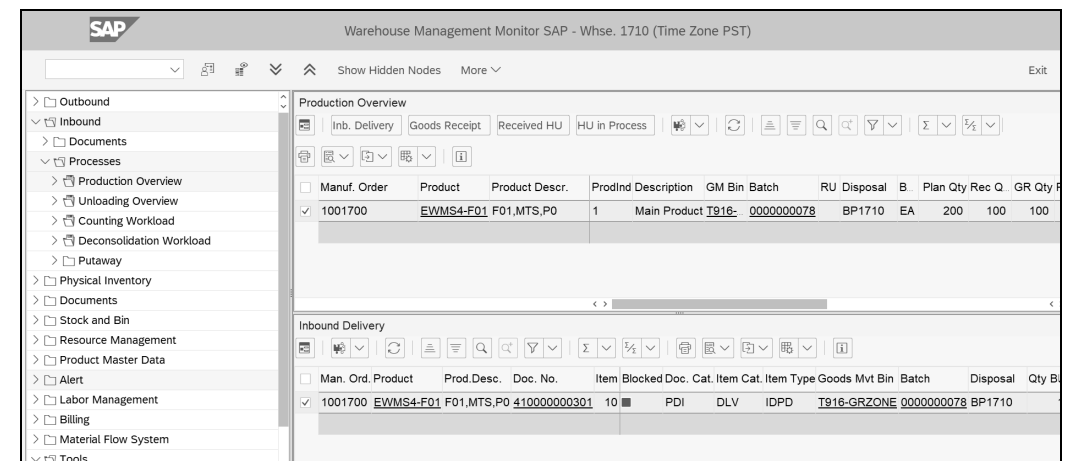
SAP

Warehouse Management Monitor SAP - Whse. 1710 (Time Zone PST)

Show Hidden Nodes More

Exit

Outbound
Inbound
Documents
Processes
Production Overview
Unloading Overview
Counting Workload
Deconsolidation Workload
Putaway
Physical Inventory
Documents
Stock and Bin
Resource Management
Product Master Data
Alert
Labor Management
Billing
Material Flow System
Tools

Production Overview

Inb. Delivery Goods Receipt Received HU HU in Process

| Manuf. Order | Product | Product Descr. | ProdInd | Description | GM Bin | Batch | RU | Disposal | B.. | Plan Qty | Rec Q.. | GR Qty |
|---|---|---|---|---|---|---|---|---|---|---|---|---|
| 1001700 | EWMS4-F01 | F01,MTS,P0 | 1 | Main Product | T916- | 0000000078 | | BP1710 | EA | 200 | 100 | 100 |

Inbound Delivery

| Man. Ord. | Product | Prod.Desc. | Doc. No. | Item | Blocked | Doc. Cat. | Item Cat. | Item Type | Goods Mvt Bin | Batch | Disposal | Qty B |
|---|---|---|---|---|---|---|---|---|---|---|---|---|
| 1001700 | EWMS4-F01 | F01,MTS,P0 | 410000000301 | 10 | | PDI | DLV | IDPD | T916-GRZONE | 0000000078 | BP1710 | |